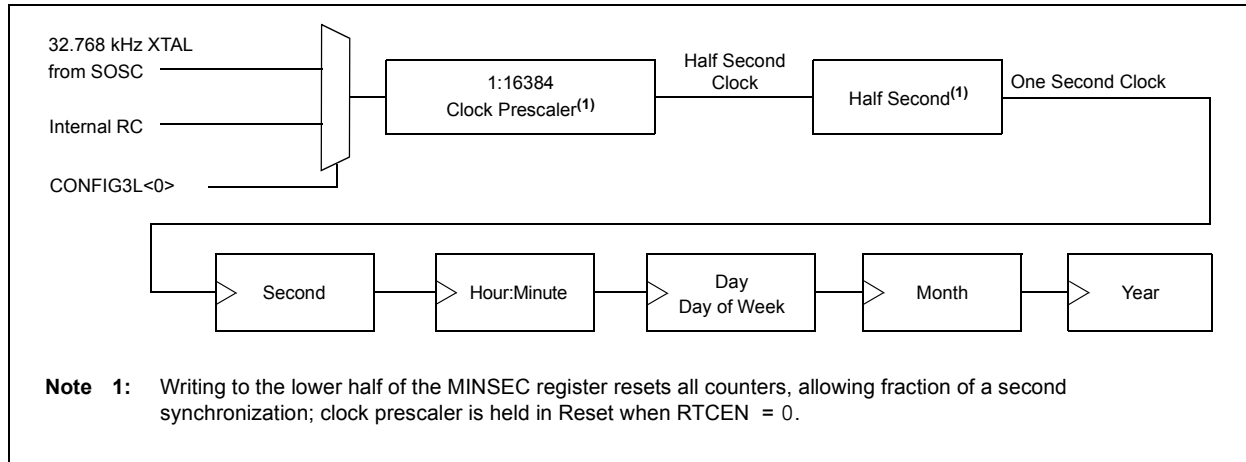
32.768 kHz XTAL from SOSC

Internal RC

CONFIG3L<0>

1:16384 Clock Prescaler$^{(1)}$

Half Second Clock

Half Second$^{(1)}$

One Second Clock

Second

Hour:Minute

Day
Day of Week

Month

Year

**Note 1:** Writing to the lower half of the MINSEC register resets all counters, allowing fraction of a second synchronization; clock prescaler is held in Reset when RTCEN = 0.